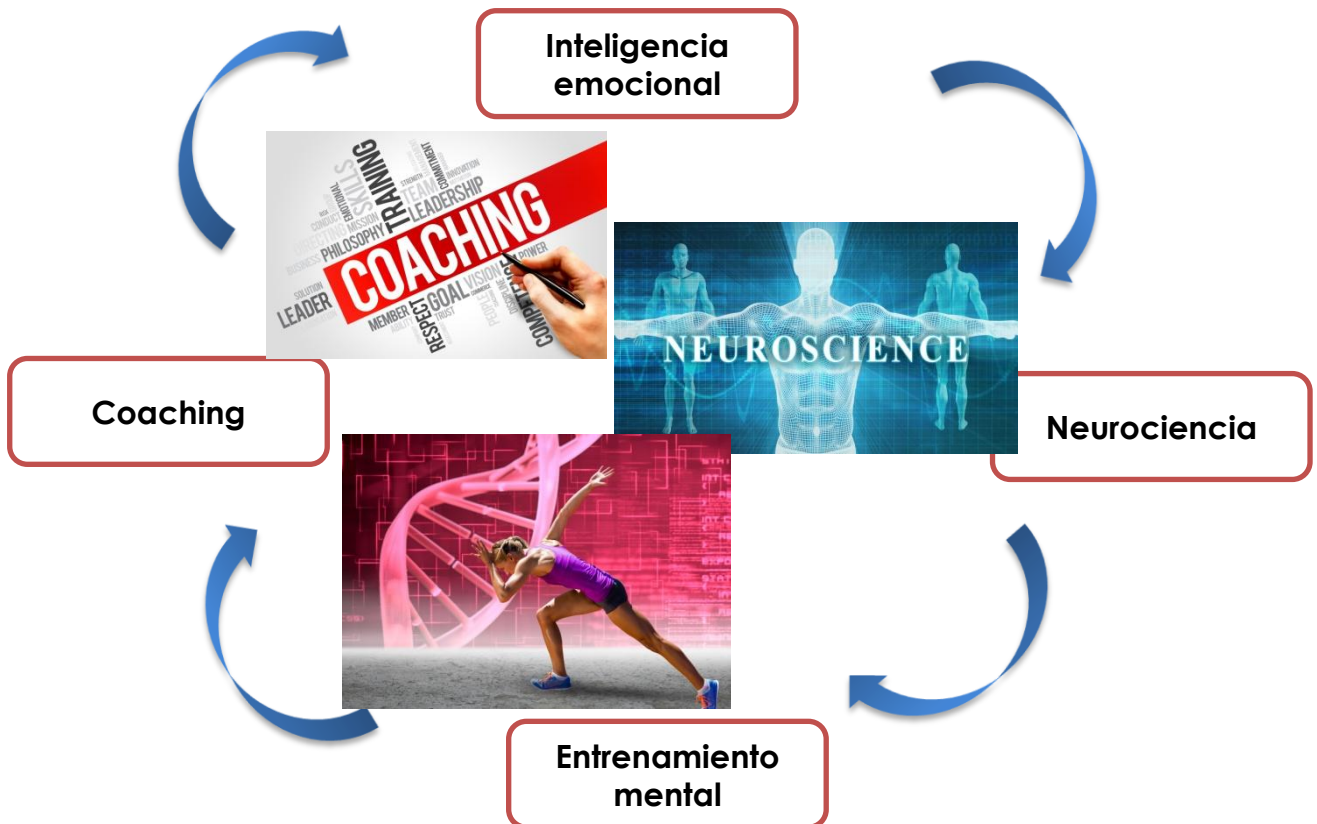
Inteligencia emocional

COACHING
TRAINING
SKILLS
LEADERSHIP
PHILOSOPHY
LEADER
GOAL
RESPECT
MEMBER
VISION
COMPETENCE
POWER
TEAM
MISSION
EMOTIONAL
COMMITMENT
INNOVATION
STRENGTH
BUSINESS
SOLUTION
PEOPLE
TRUST

NEUROSCIENCE

Neurociencia

Coaching

Entrenamiento mental